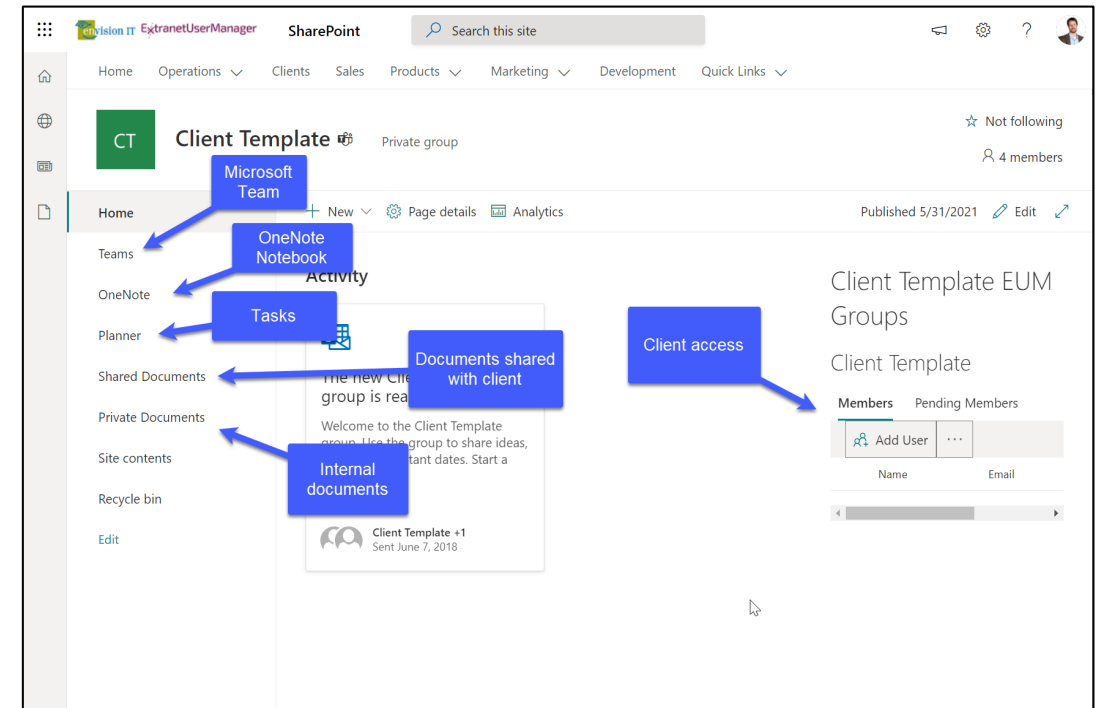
envision IT ExtranetUserManager SharePoint

Search this site

Home Operations Clients Sales Products Marketing Development Quick Links

CT

Client Template

Private group

Not following

4 members

Microsoft Team

Home

Teams

OneNote Notebook

OneNote

Tasks

Planner

Shared Documents

Private Documents

Site contents

Recycle bin

Edit

New Page details Analytics

Published 5/31/2021 Edit

Activity

Documents shared with client

The new Cli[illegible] group is rea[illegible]

Welcome to the Client Template group. Use the group to share ideas, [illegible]tant dates. Start a

Internal documents

Client Template +1
Sent June 7, 2018

Client Template EUM Groups

Client access

Client Template

Members Pending Members

Add User ···

Name Email